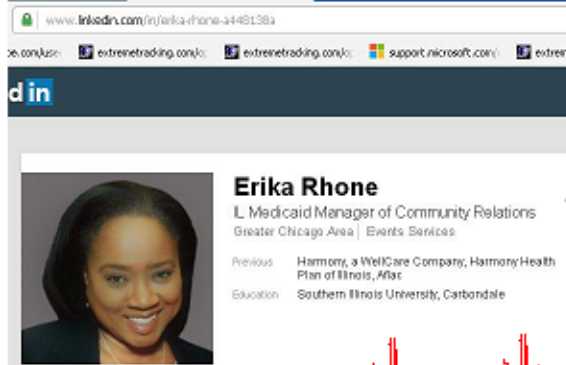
www.linkedin.com/in/erika-rhone-a448138a

e.com/use extremetracking.com/o extremetracking.com/o support.microsoft.com/ extren

d in

Erika Rhone
IL Medicaid Manager of Community Relations
Greater Chicago Area | Events Services

Previous Harmony, a WellCare Company; Harmony Health Plan of Illinois, Aflac
Education Southern Illinois University, Carbondale